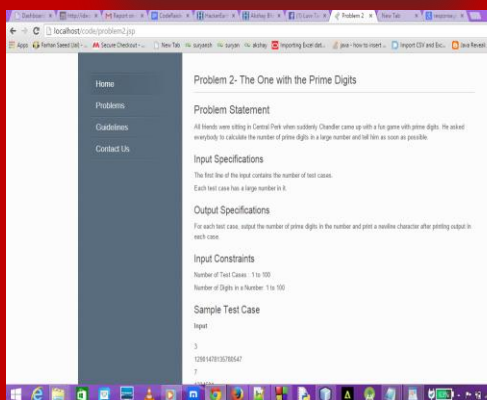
localhost/code/problem2.jsp

Apps | Rehan Saeed (dr) | Secure Checkout | New Tab | suryansh | suryan | akshay | Importing Excel dat | java - how to insert | Import CSV and Exc | Java Reverse

Home
Problems
Guidelines
Contact Us

Problem 2- The One with the Prime Digits

Problem Statement

All friends were sitting in Central Perk when suddenly Chandler came up with a fun game with prime digits. He asked everybody to calculate the number of prime digits in a large number and tell him as soon as possible.

Input Specifications

The first line of the input contains the number of test cases.
Each test case has a large number in it.

Output Specifications

For each test case, output the number of prime digits in the number and print a newline character after printing output in each case.

Input Constraints

Number of Test Cases : 1 to 100
Number of Digits in a Number: 1 to 100

Sample Test Case

Input

3
12981478135786547
7
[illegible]